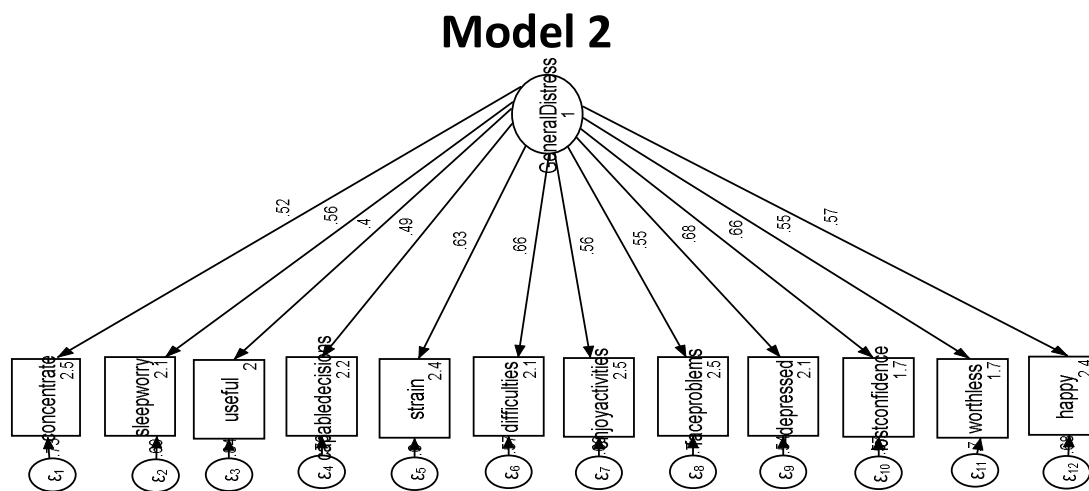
Model 2

GeneralDistress
1

.52
.56
.4
.49
.63
.66
.56
.55
.68
.66
.55
.57

concentrate 2.5
sleepworry 2.1
useful 2
capabledecisions 2.2
strain 2.4
difficulties 2.1
enjoyactivities 2.5
faceproblems 2.5
depressed 2.1
lostconfidence 1.7
worthless 1.7
happy 2.4

.73
.68
.8
.76
.6
.57
.69
.7
.54
.56
.7
.68

$\varepsilon_1$
$\varepsilon_2$
$\varepsilon_3$
$\varepsilon_4$
$\varepsilon_5$
$\varepsilon_6$
$\varepsilon_7$
$\varepsilon_8$
$\varepsilon_9$
$\varepsilon_{10}$
$\varepsilon_{11}$
$\varepsilon_{12}$